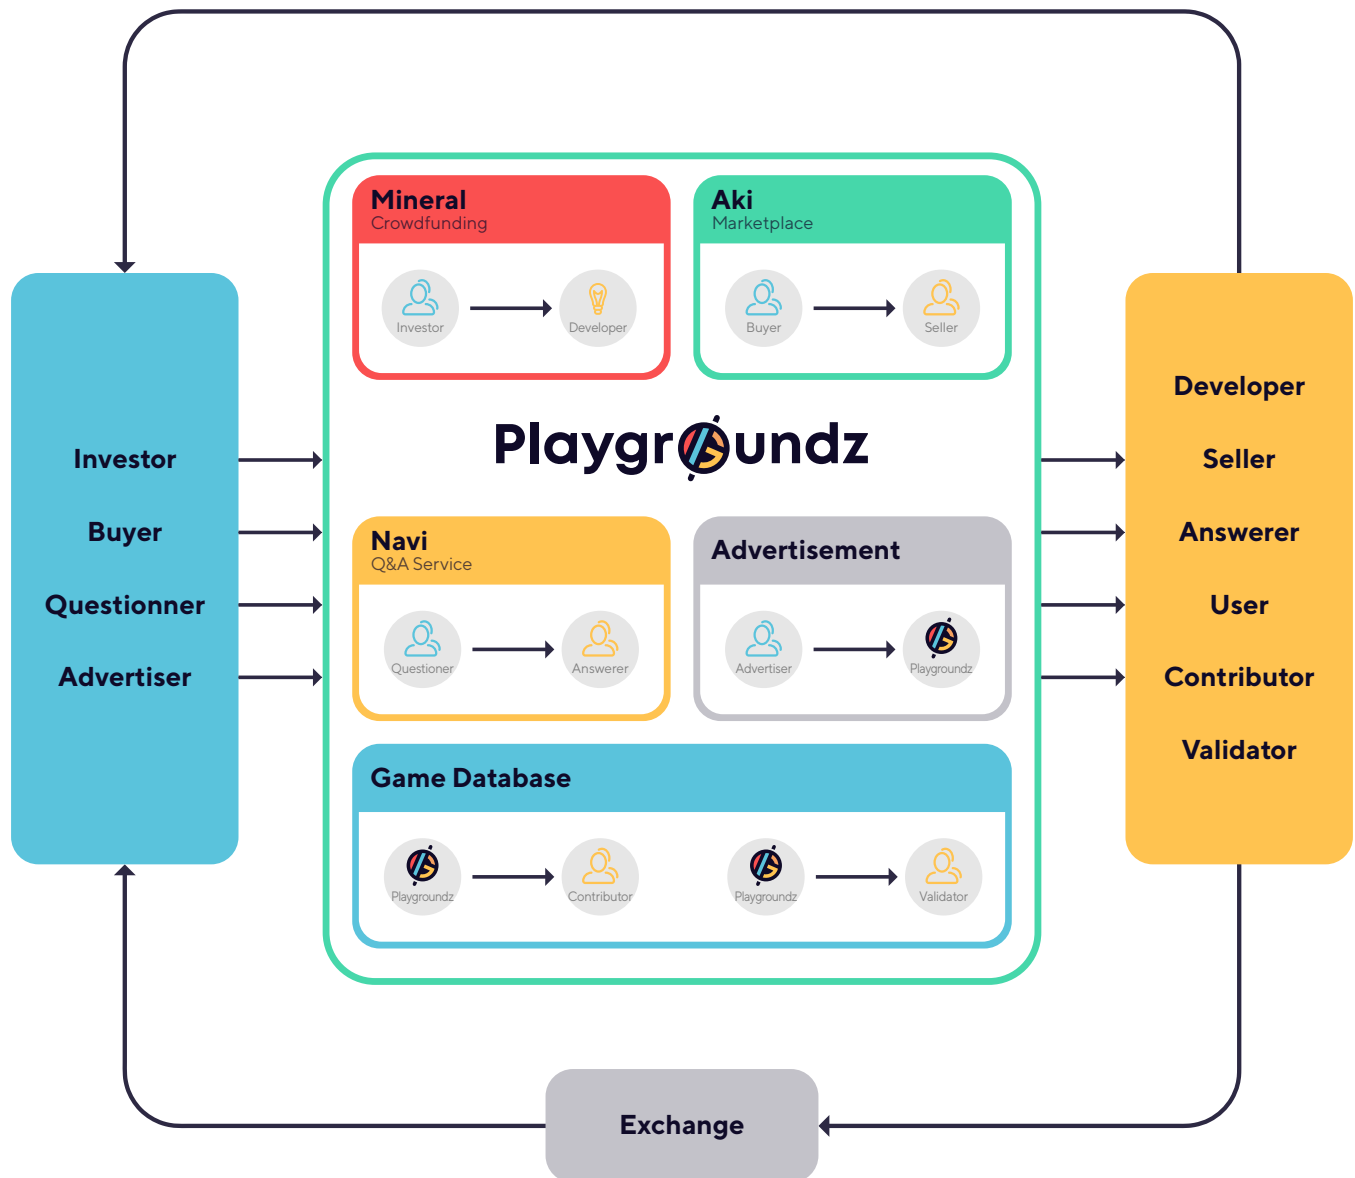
Investor
Buyer
Questionner
Advertiser

Mineral
Crowdfunding
Investor
Developer

Aki
Marketplace
Buyer
Seller

Playgroundz

Navi
Q&A Service
Questioner
Answerer

Advertisement
Advertiser
Playgroundz

Game Database
Playgroundz
Contributor
Playgroundz
Validator

Developer
Seller
Answerer
User
Contributor
Validator

Exchange